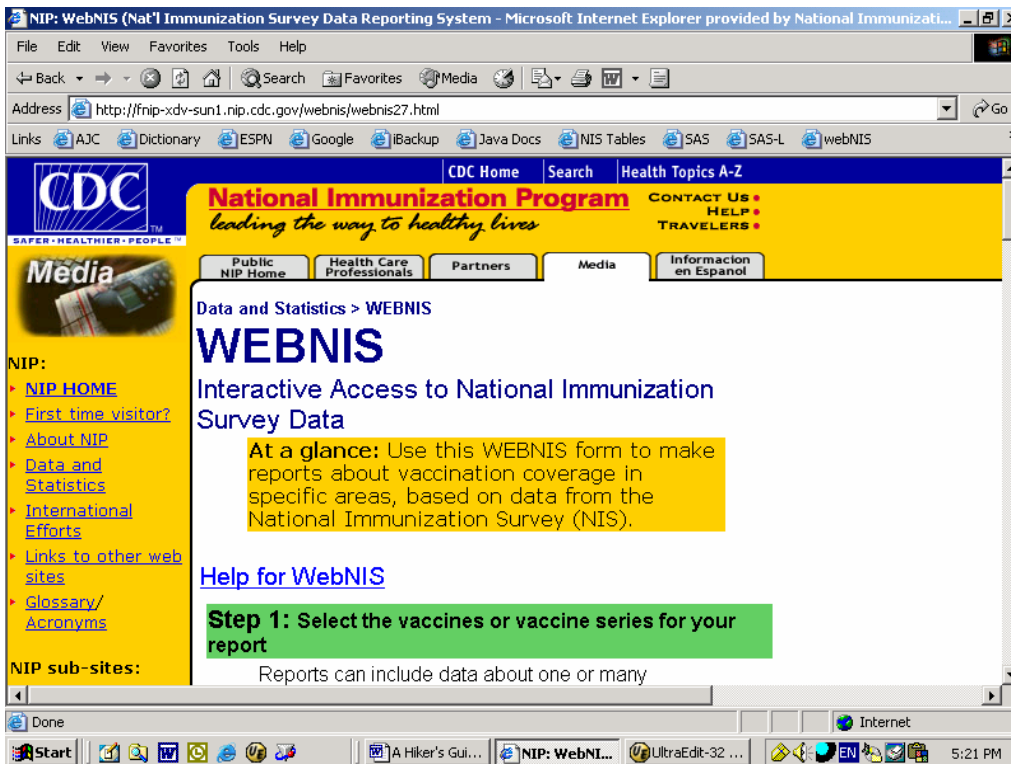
NIP: WebNIS (Nat'l Immunization Survey Data Reporting System - Microsoft Internet Explorer provided by National Immunizati...

File Edit View Favorites Tools Help

Back Search Favorites Media

Address http://fnip-xdv-sun1.nip.cdc.gov/webnis/webnis27.html Go

Links AJC Dictionary ESPN Google iBackup Java Docs NIS Tables SAS SAS-L webNIS

CDC Home Search Health Topics A-Z

CDC TM SAFER·HEALTHIER·PEOPLE TM

National Immunization Program
leading the way to healthy lives

CONTACT US
HELP
TRAVELERS

Media

Public NIP Home | Health Care Professionals | Partners | Media | Informacion en Espanol

NIP:
NIP HOME
First time visitor?
About NIP
Data and Statistics
International Efforts
Links to other web sites
Glossary/ Acronyms

NIP sub-sites:

Data and Statistics > WEBNIS

WEBNIS

Interactive Access to National Immunization Survey Data

At a glance: Use this WEBNIS form to make reports about vaccination coverage in specific areas, based on data from the National Immunization Survey (NIS).

Help for WebNIS

Step 1: Select the vaccines or vaccine series for your report

Reports can include data about one or many

Done Internet

Start A Hiker's Gui... NIP: WebNI... UltraEdit-32 ... EN 5:21 PM